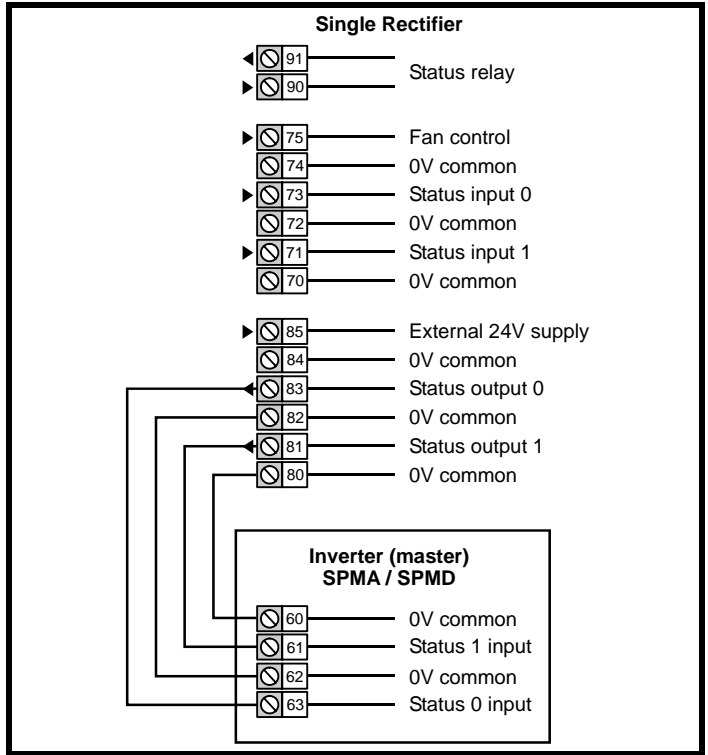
Single Rectifier

91
90
Status relay

75 Fan control
74 0V common
73 Status input 0
72 0V common
71 Status input 1
70 0V common

85 External 24V supply
84 0V common
83 Status output 0
82 0V common
81 Status output 1
80 0V common

Inverter (master)
SPMA / SPMD

60 0V common
61 Status 1 input
62 0V common
63 Status 0 input